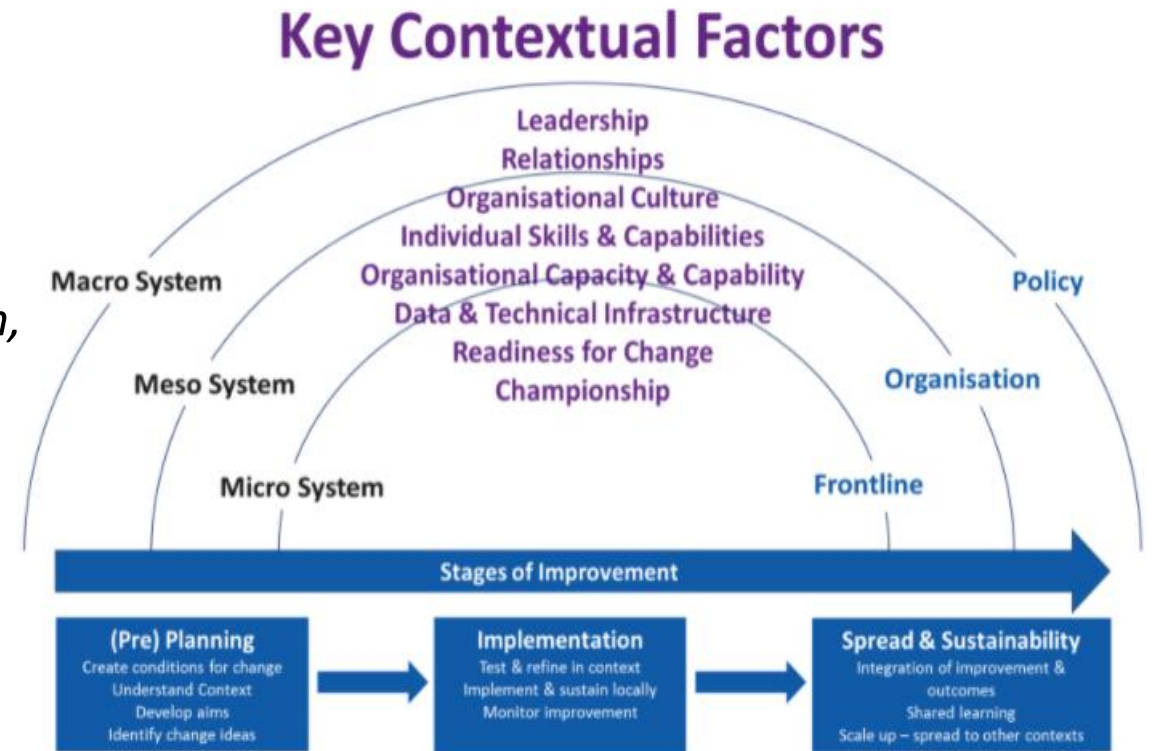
Key Contextual Factors

Leadership
Relationships
Organisational Culture
Individual Skills & Capabilities
Organisational Capacity & Capability
Data & Technical Infrastructure
Readiness for Change
Championship

Macro System
Meso System
Micro System

Policy
Organisation
Frontline

n,

Stages of Improvement

(Pre) Planning
Create conditions for change
Understand Context
Develop aims
Identify change ideas

Implementation
Test & refine in context
Implement & sustain locally
Monitor improvement

Spread & Sustainability
Integration of improvement & outcomes
Shared learning
Scale up – spread to other contexts